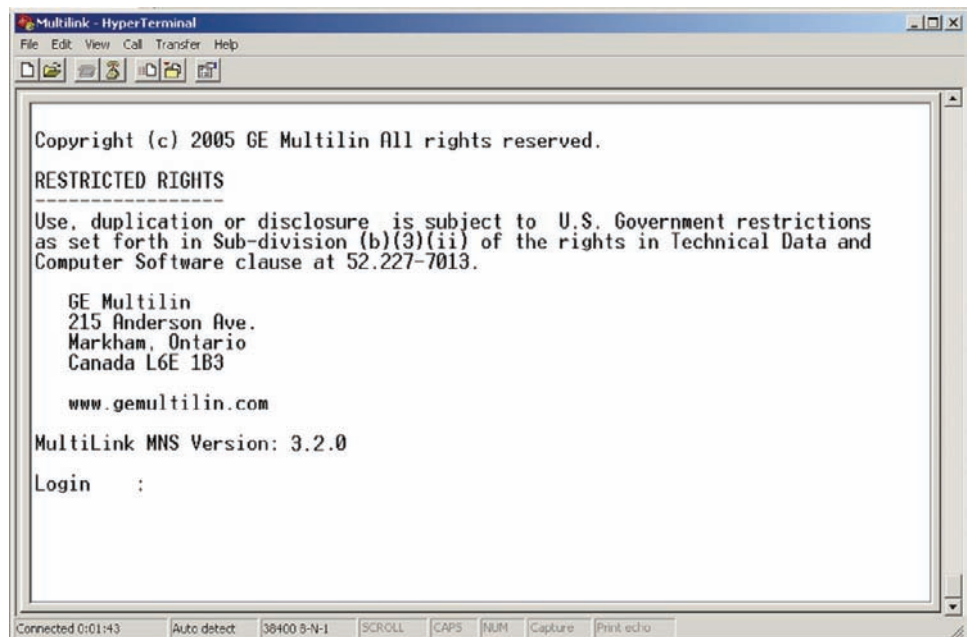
Multilink - HyperTerminal

File Edit View Call Transfer Help

Copyright (c) 2005 GE Multilin All rights reserved.

RESTRICTED RIGHTS
-----------------

Use, duplication or disclosure is subject to U.S. Government restrictions as set forth in Sub-division (b)(3)(ii) of the rights in Technical Data and Computer Software clause at 52.227-7013.

GE Multilin
215 Anderson Ave.
Markham, Ontario
Canada L6E 1B3

www.gemultilin.com

MultiLink MNS Version: 3.2.0

Login :

Connected 0:01:43 | Auto detect | 38400 8-N-1 | SCROLL | CAPS | NUM | Capture | Print echo